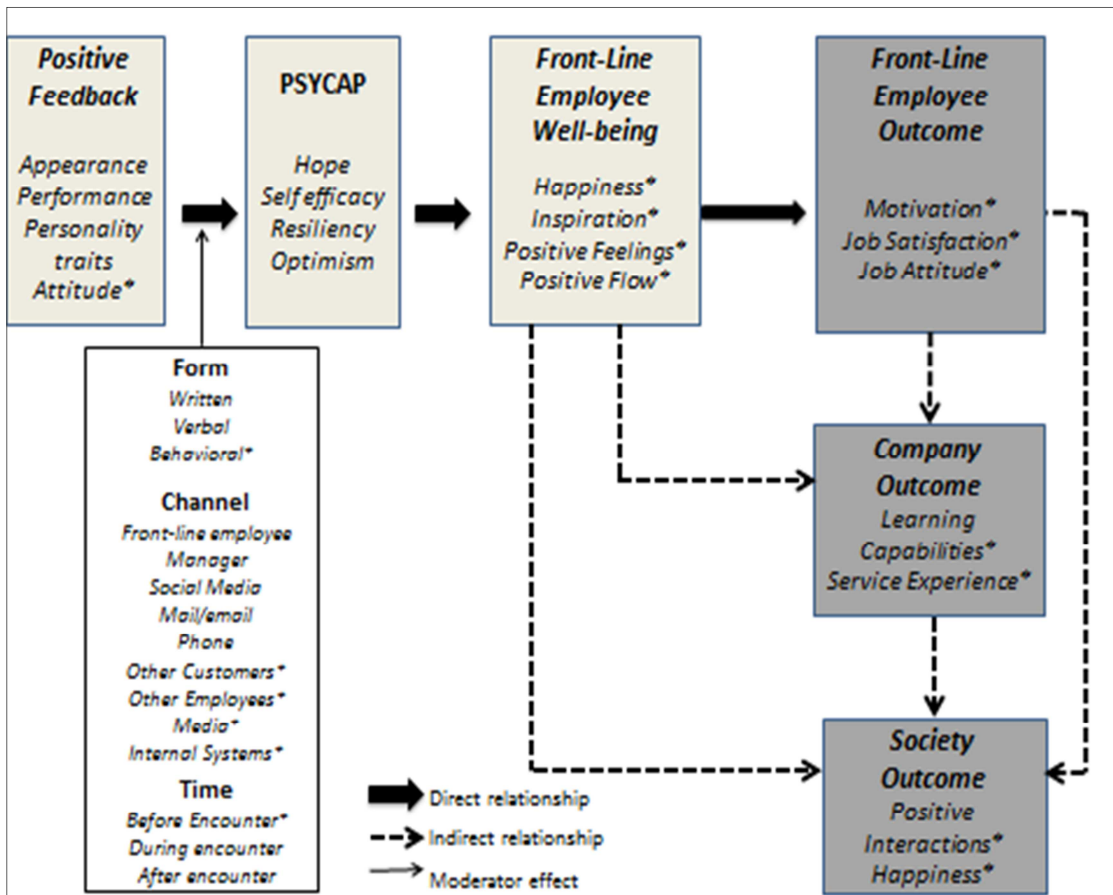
Positive Feedback

Appearance
Performance
Personality traits
Attitude*

PSYCAP

Hope
Self efficacy
Resiliency
Optimism

Front-Line Employee Well-being

Happiness*
Inspiration*
Positive Feelings*
Positive Flow*

Front-Line Employee Outcome

Motivation*
Job Satisfaction*
Job Attitude*

Form
Written
Verbal
Behavioral*

Channel
Front-line employee
Manager
Social Media
Mail/email
Phone
Other Customers*
Other Employees*
Media*
Internal Systems*

Time
Before Encounter*
During encounter
After encounter

Company Outcome
Learning Capabilities*
Service Experience*

Society Outcome
Positive Interactions*
Happiness*

Direct relationship
Indirect relationship
Moderator effect